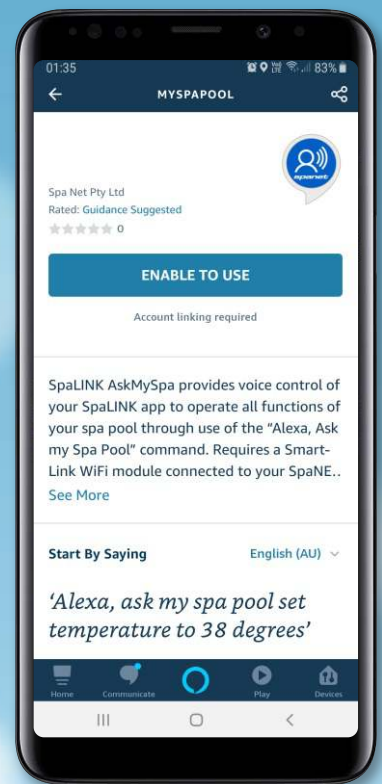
01:35 83%

MYSPAPOOL

myspanet

Spa Net Pty Ltd
Rated: Guidance Suggested
0

ENABLE TO USE

Account linking required

SpaLINK AskMySpa provides voice control of your SpaLINK app to operate all functions of your spa pool through use of the "Alexa, Ask my Spa Pool" command. Requires a SmartLink WiFi module connected to your SpaNE..
See More

Start By Saying English (AU)

'Alexa, ask my spa pool set temperature to 38 degrees'

Home Communicate Play Devices